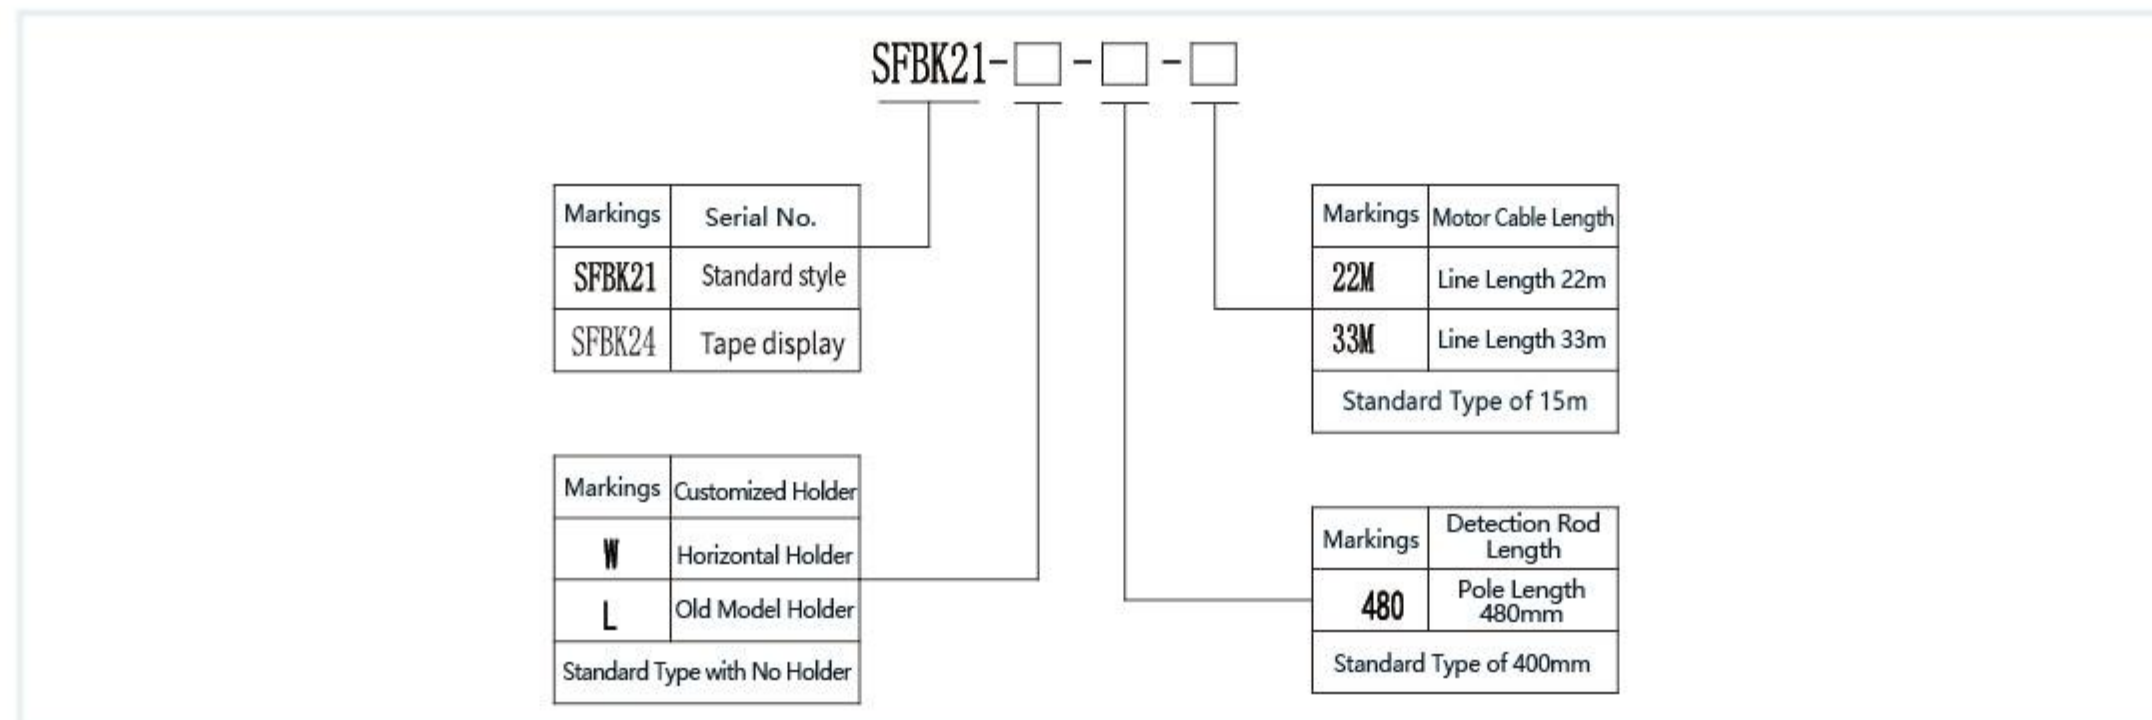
SFBK21-□-□-□

| Markings | Serial No. |
|---|---|
| SFBK21 | Standard style |
| SFBK24 | Tape display |

| Markings | Motor Cable Length |
|---|---|
| 22M | Line Length 22m |
| 33M | Line Length 33m |
| Standard Type of 15m | |

| Markings | Customized Holder |
|---|---|
| W | Horizontal Holder |
| L | Old Model Holder |
| Standard Type with No Holder | |

| Markings | Detection Rod Length |
|---|---|
| 480 | Pole Length 480mm |
| Standard Type of 400mm | |